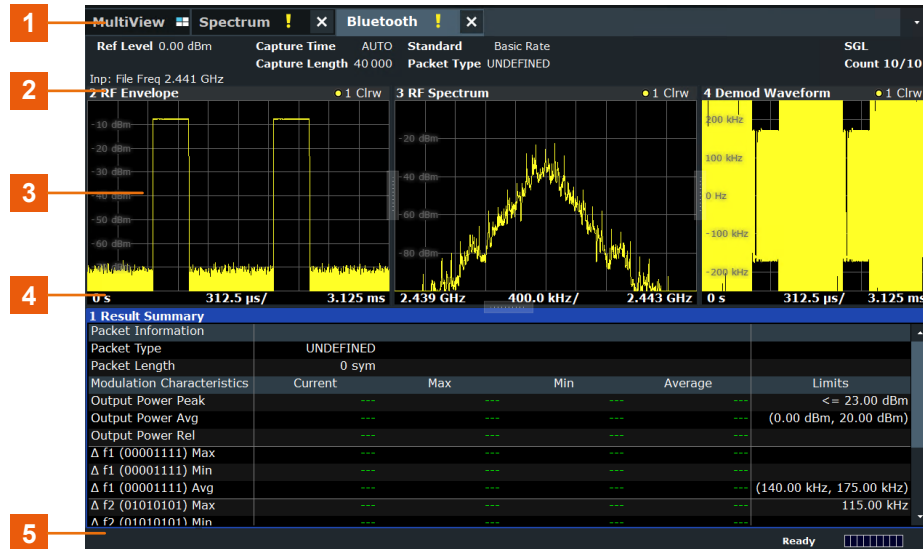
1

MultiView Spectrum ! ✕ Bluetooth ! ✕

Ref Level 0.00 dBm Capture Time AUTO Standard Basic Rate SGL
Capture Length 40 000 Packet Type UNDEFINED Count 10/10

Inp: File Freq 2.441 GHz

2

2 RF Envelope ● 1 Clrw

-10 dBm
-20 dBm
-30 dBm
-40 dBm
-50 dBm
-60 dBm
-70 dBm

0 s 312.5 µs/ 3.125 ms

3 RF Spectrum ● 1 Clrw

-20 dBm
-40 dBm
-60 dBm
-80 dBm

2.439 GHz 400.0 kHz/ 2.443 GHz

4 Demod Waveform ● 1 Clrw

200 kHz
100 kHz
0 Hz
-100 kHz
-200 kHz

0 s 312.5 µs/ 3.125 ms

3

4

1 Result Summary

| Packet Information | | | | | |
|---|---|---|---|---|---|
| Packet Type | UNDEFINED | | | | |
| Packet Length | 0 sym | | | | |
| Modulation Characteristics | Current | Max | Min | Average | Limits |
| Output Power Peak | --- | --- | --- | --- | <= 23.00 dBm |
| Output Power Avg | --- | --- | --- | --- | (0.00 dBm, 20.00 dBm) |
| Output Power Rel | --- | --- | --- | --- | |
| Δ f1 (00001111) Max | --- | --- | --- | --- | |
| Δ f1 (00001111) Min | --- | --- | --- | --- | |
| Δ f1 (00001111) Avg | --- | --- | --- | --- | (140.00 kHz, 175.00 kHz) |
| Δ f2 (01010101) Max | --- | --- | --- | --- | 115.00 kHz |
| Δ f2 (01010101) Min | --- | --- | --- | --- | |

5

Ready